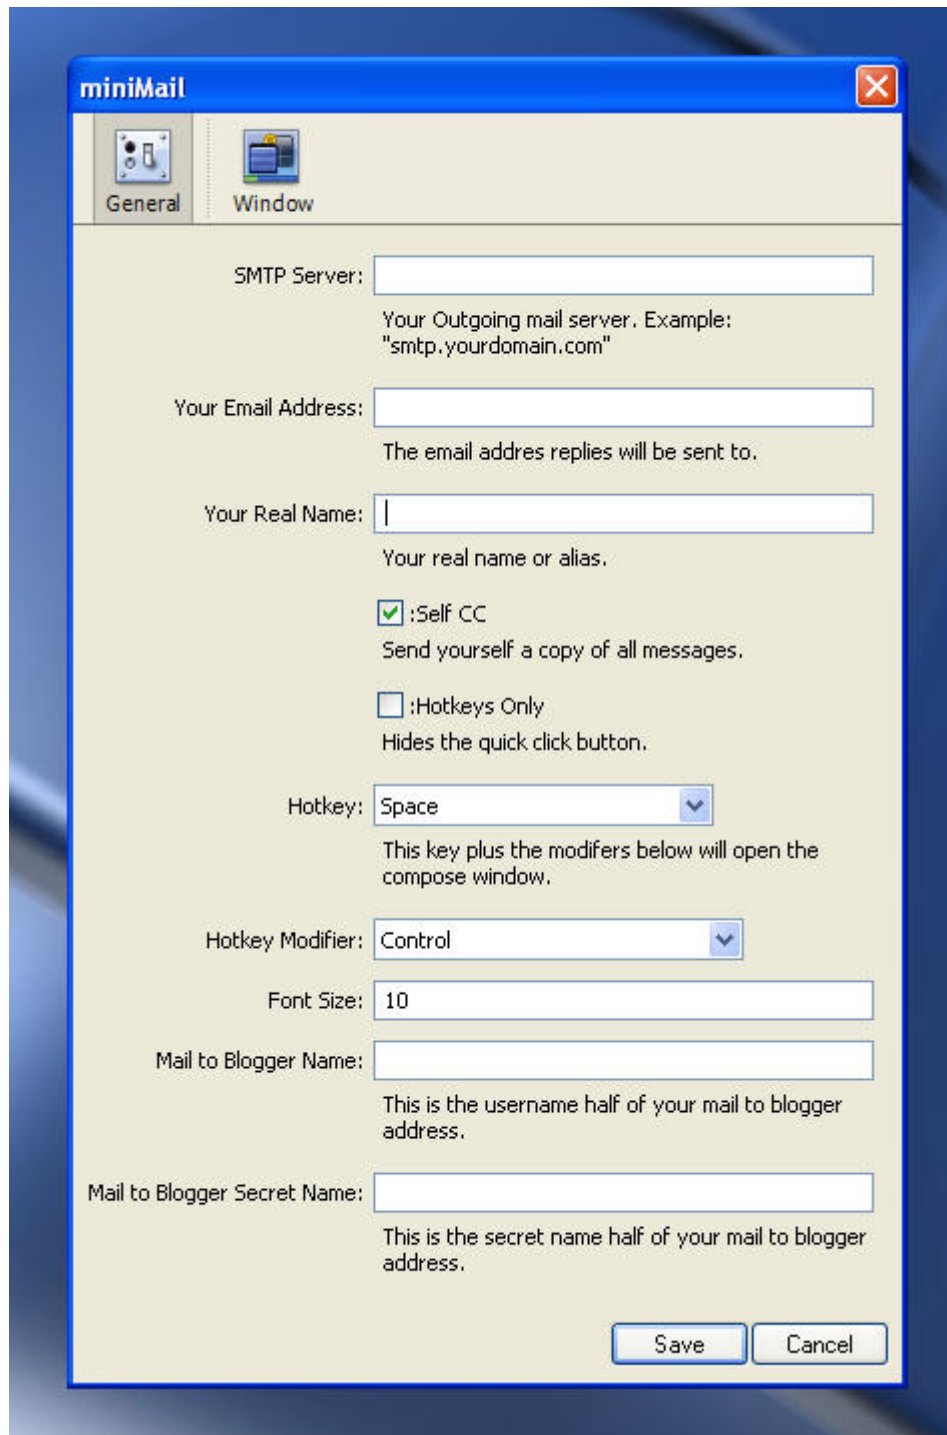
miniMail

General Window

SMTP Server:

Your Outgoing mail server. Example: "smtp.yourdomain.com"

Your Email Address:

The email addres replies will be sent to.

Your Real Name:

Your real name or alias.

:Self CC

Send yourself a copy of all messages.

:Hotkeys Only

Hides the quick click button.

Hotkey: Space

This key plus the modifers below will open the compose window.

Hotkey Modifier: Control

Font Size: 10

Mail to Blogger Name:

This is the username half of your mail to blogger address.

Mail to Blogger Secret Name:

This is the secret name half of your mail to blogger address.

Save Cancel